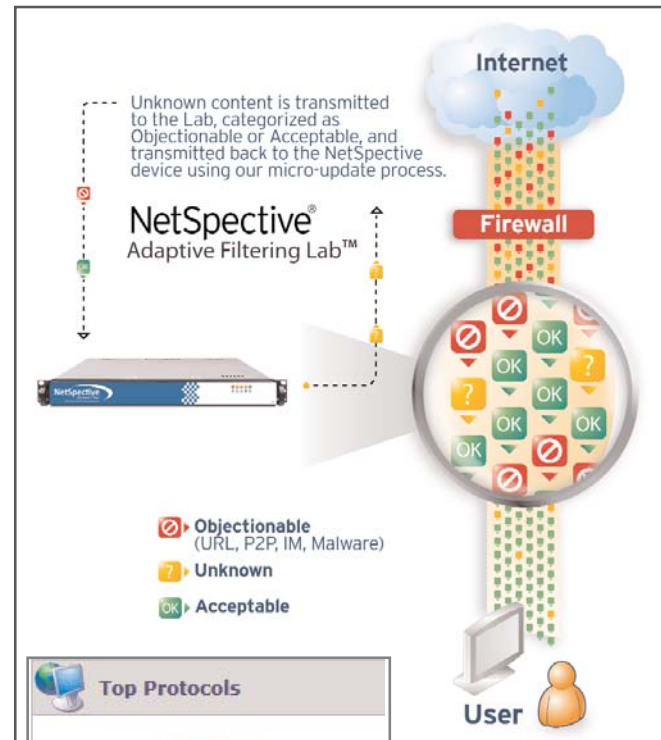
Internet

Unknown content is transmitted to the Lab, categorized as Objectionable or Acceptable, and transmitted back to the NetSpective device using our micro-update process.

NetSpective®
Adaptive Filtering Lab™

Firewall

OK

OK

?

?

OK

OK

OK

OK

OK

NetSpective

Objectionable
(URL, P2P, IM, Malware)

?

Unknown

OK

Acceptable

Top Protocols

User